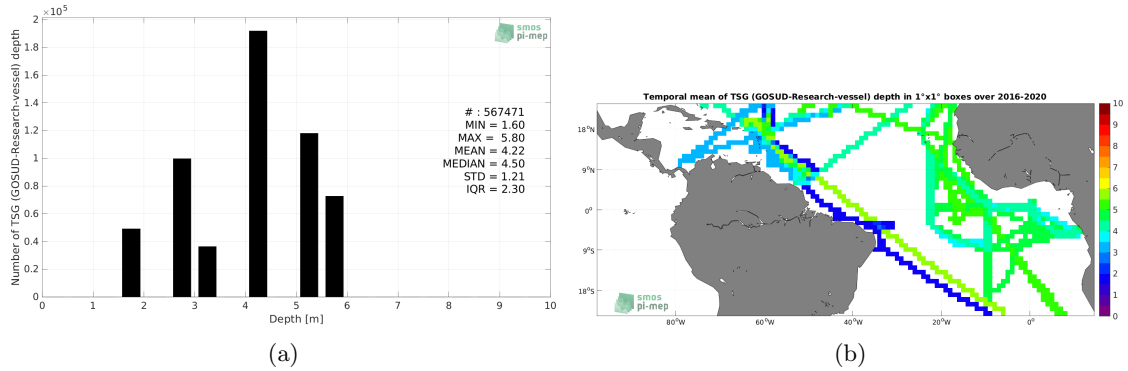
$\times10^5$
2
1.8
1.6
1.4
1.2
1
0.8
0.6
0.4
0.2
0
Number of TSG (GOSUD-Research-vessel) depth
smos pi-mep
# : 567471
MIN = 1.60
MAX = 5.80
MEAN = 4.22
MEDIAN = 4.50
STD = 1.21
IQR = 2.30
0 1 2 3 4 5 6 7 8 9 10
Depth [m]
(a)

Temporal mean of TSG (GOSUD-Research-vessel) depth in 1°x1° boxes over 2016-2020
18°N
9°N
0°
9°S
18°S
80°W 60°W 40°W 20°W 0°
smos pi-mep
10
9
8
7
6
5
4
3
2
1
0
(b)